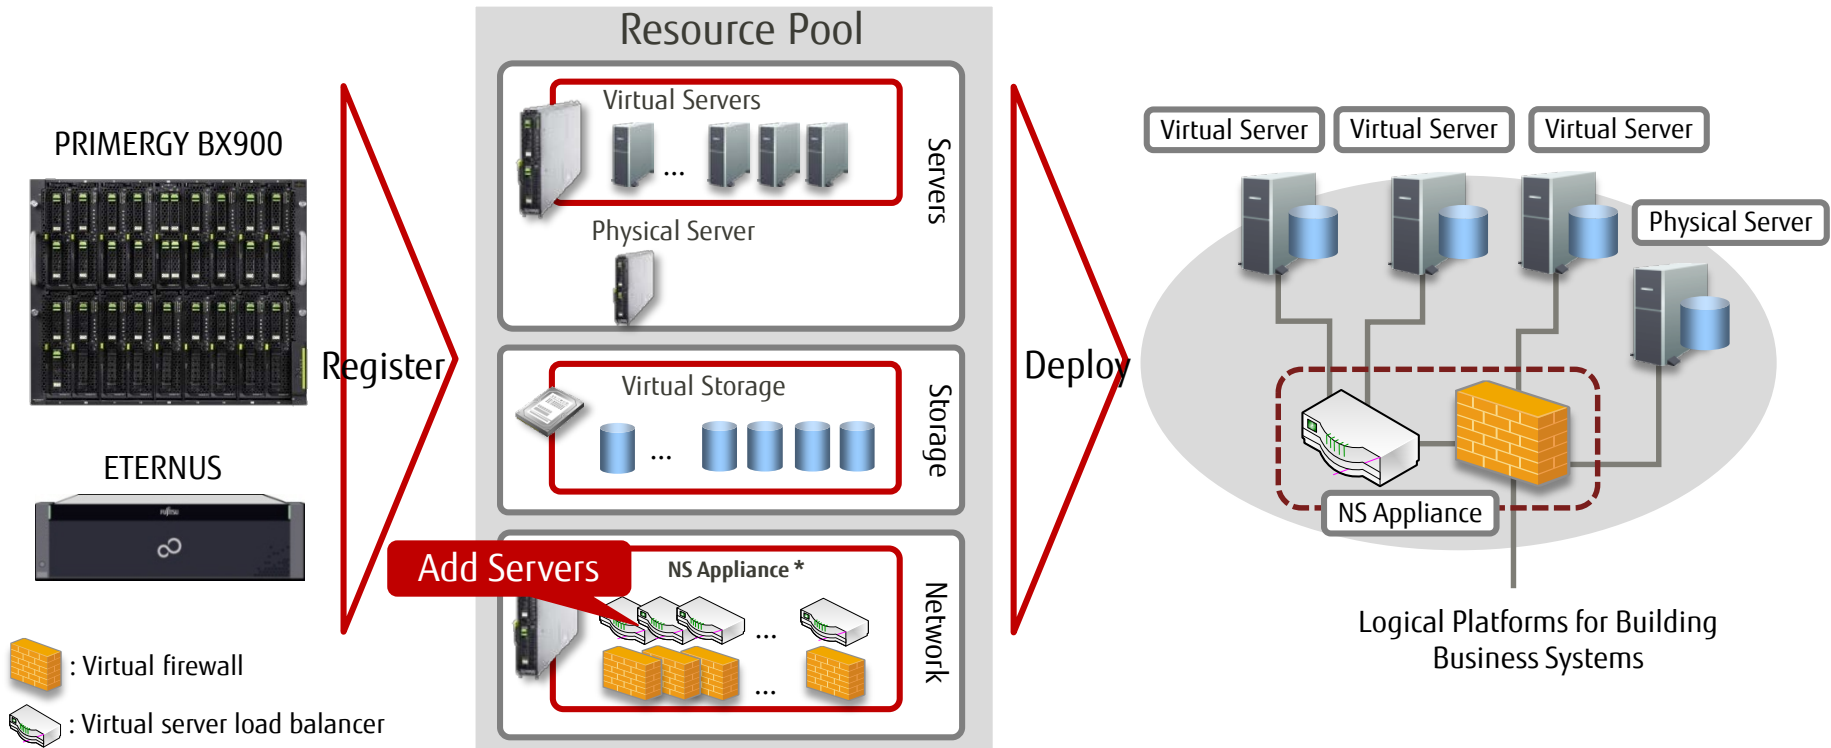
PRIMERGY BX900

ETERNUS

Register

Resource Pool

Virtual Servers

...

Physical Server

Servers

Virtual Storage

...

Storage

Add Servers

NS Appliance *

...

...

Network

Deploy

Virtual Server

Virtual Server

Virtual Server

Physical Server

NS Appliance

Logical Platforms for Building Business Systems

: Virtual firewall

: Virtual server load balancer